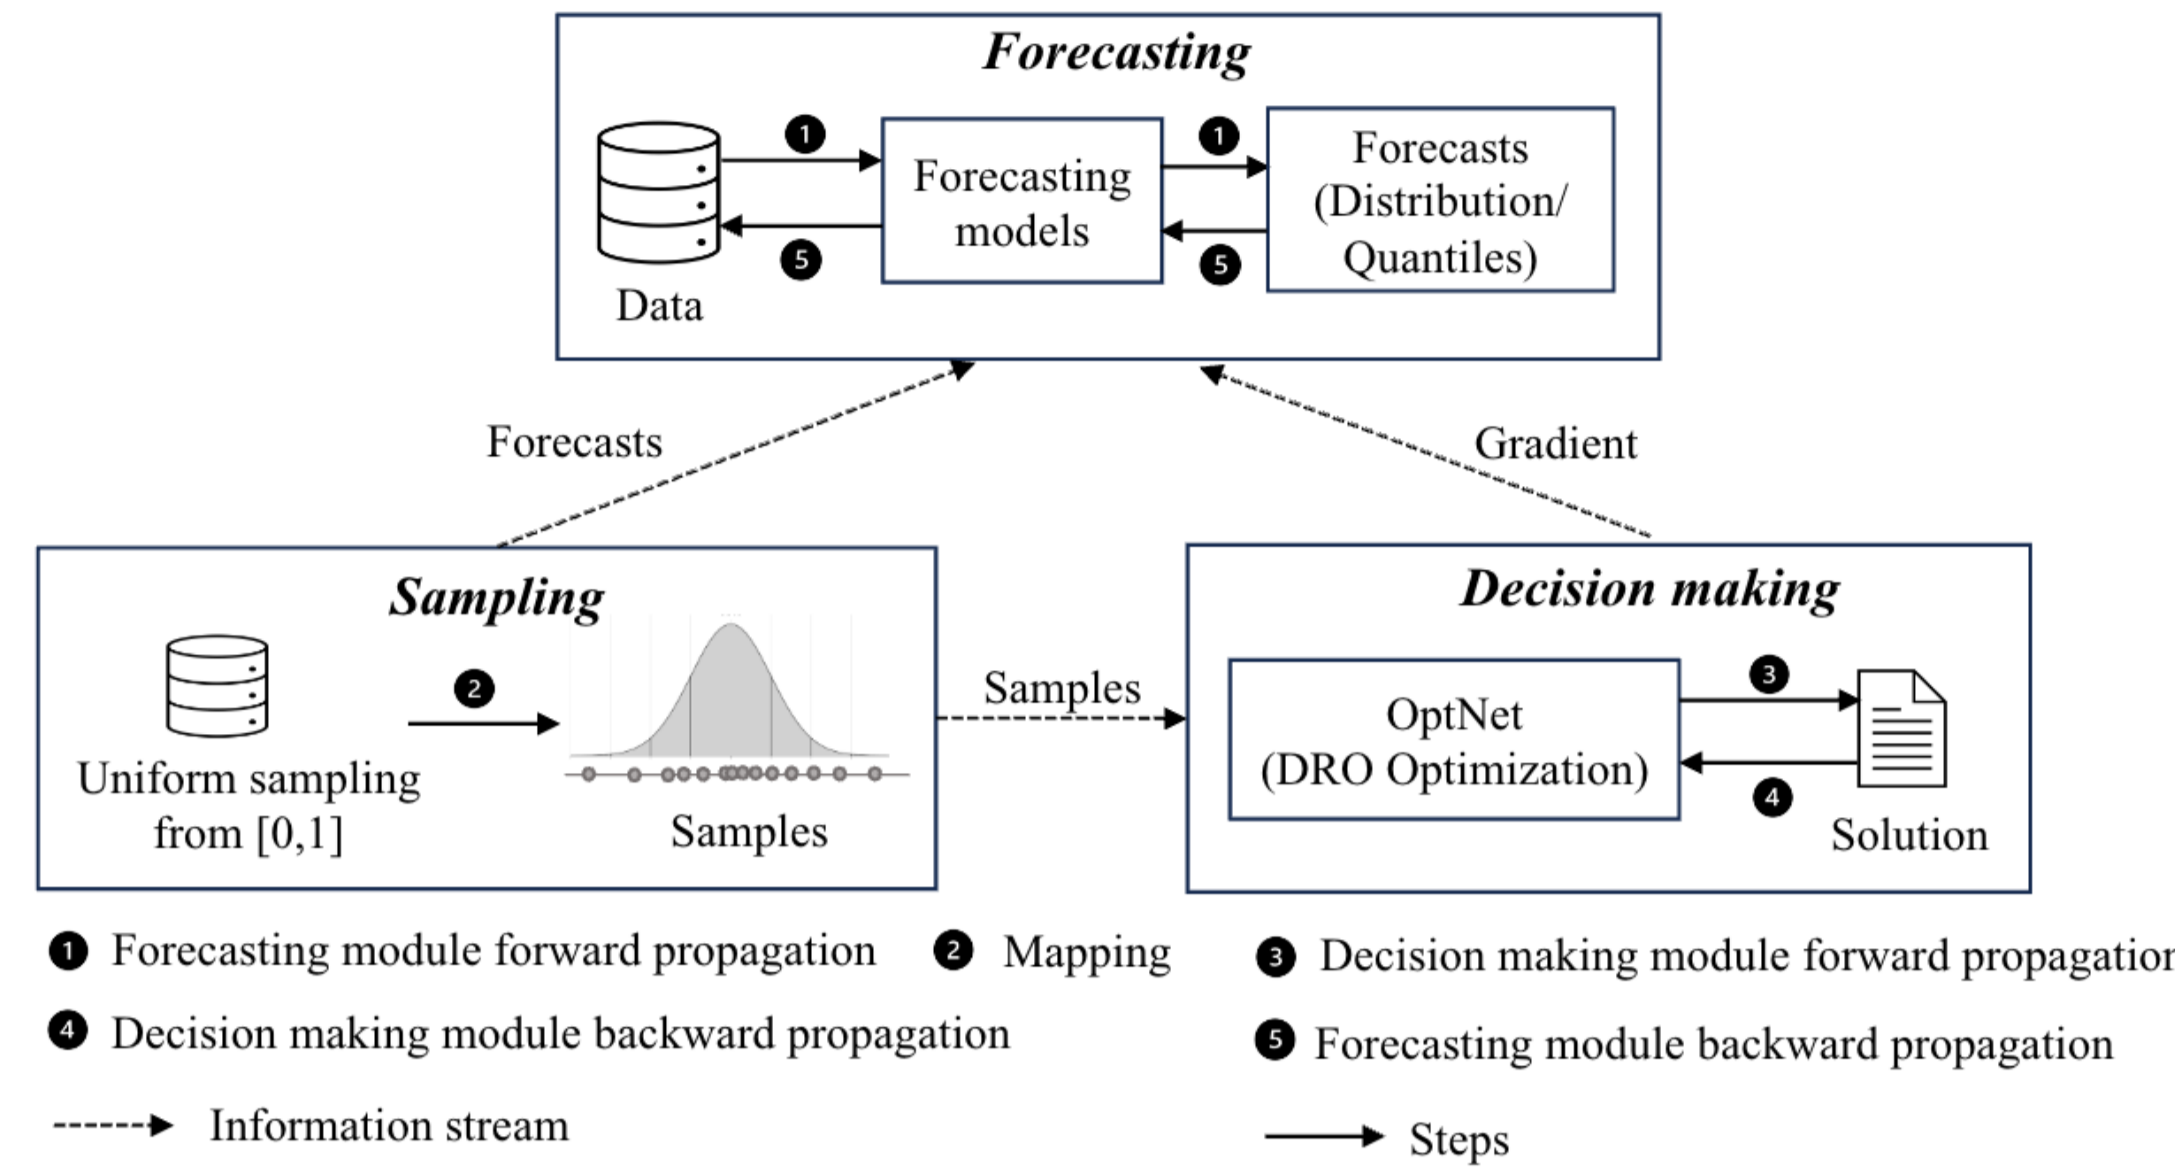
Forecasting

1

Forecasting models

1

Forecasts (Distribution/ Quantiles)

5

5

Data

Forecasts

Gradient

Sampling

2

Uniform sampling from [0,1]

Samples

Samples

Decision making

OptNet (DRO Optimization)

3

4

Solution

1 Forecasting module forward propagation  2 Mapping  3 Decision making module forward propagatio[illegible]

4 Decision making module backward propagation  5 Forecasting module backward propagation

Information stream  Steps